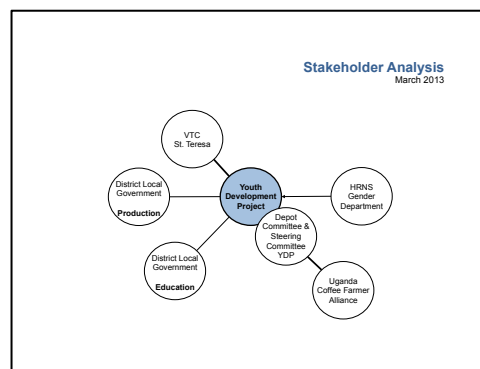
Stakeholder Analysis
March 2013

VTC
St. Teresa

District Local Government
Production

Youth Development Project

HRNS Gender Department

Depot Committee & Steering Committee YDP

District Local Government
Education

Uganda Coffee Farmer Alliance